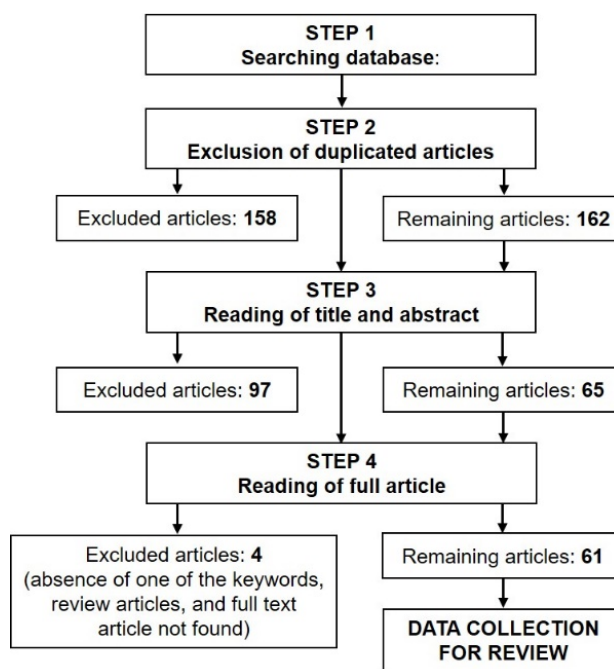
STEP 1
Searching database:

STEP 2
Exclusion of duplicated articles

Excluded articles: **158**

Remaining articles: **162**

STEP 3
Reading of title and abstract

Excluded articles: **97**

Remaining articles: **65**

STEP 4
Reading of full article

Excluded articles: **4**
(absence of one of the keywords, review articles, and full text article not found)

Remaining articles: **61**

DATA COLLECTION
FOR REVIEW